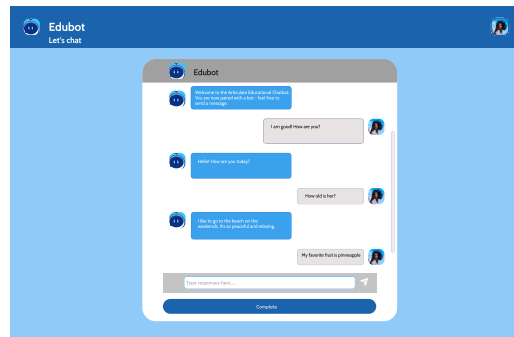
Edubot
Let's chat

Edubot

Welcome to the Articulate Educational Chatbot. You are now paired with a bot - feel free to send a message.

I am good! How are you?

Hello! How are you today?

How old is her?

I like to go to the beach on the weekends. It's so peaceful and relaxing.

My favorite fruit is pineapple

Type responses here...

Complete